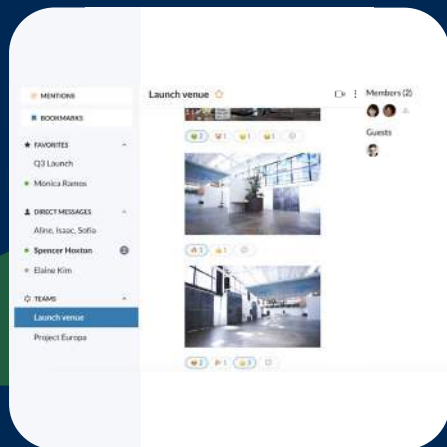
MENTIONS
BOOKMARKS
FAVORITES
Q3 Launch
Monica Ramos
DIRECT MESSAGES
Aline, Isaac, Sofia
Spencer Hoxton
Elaine Kim
TEAMS
Launch venue
Project Europa

Launch venue

Members (2)
Guests

2 1 1 1
1 1
2 1 3